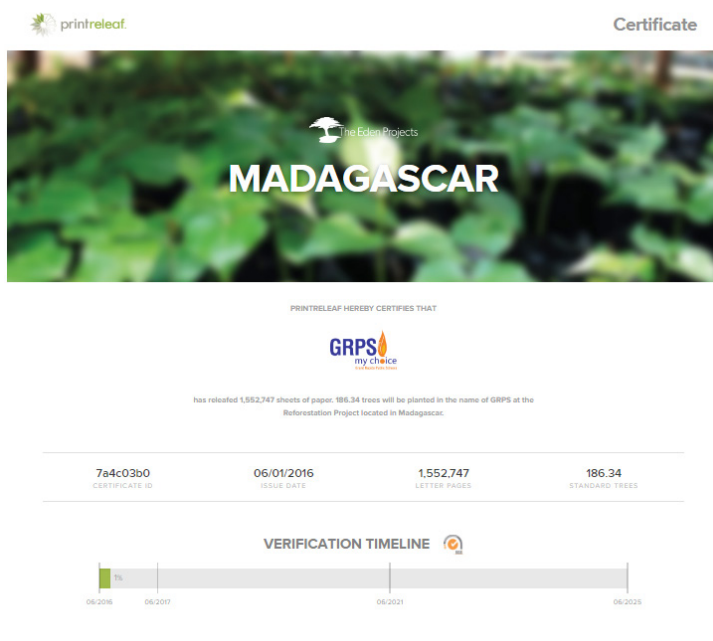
printreleaf

Certificate

The Eden Projects

MADAGASCAR

PRINTRELEAF HEREBY CERTIFIES THAT

GRPS my choice

Grand Rapids Public Schools

has releafed 1,552,747 sheets of paper. 186.34 trees will be planted in the name of GRPS at the Reforestation Project located in Madagascar.

| 7a4c03b0 | 06/01/2016 | 1,552,747 | 186.34 |
|---|---|---|---|
| CERTIFICATE ID | ISSUE DATE | LETTER PAGES | STANDARD TREES |

VERIFICATION TIMELINE

1%

06/2016 06/2017 06/2021 06/2025